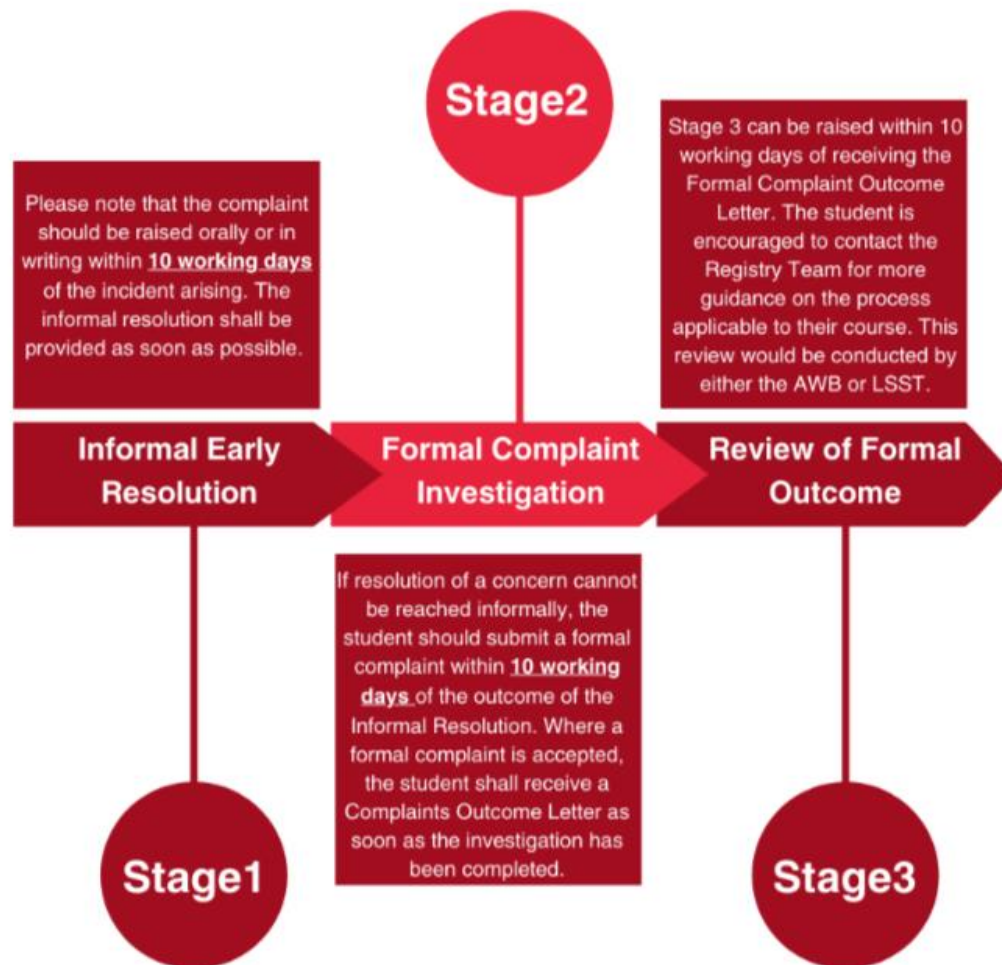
Stage2

Please note that the complaint should be raised orally or in writing within 10 working days of the incident arising. The informal resolution shall be provided as soon as possible.

Stage 3 can be raised within 10 working days of receiving the Formal Complaint Outcome Letter. The student is encouraged to contact the Registry Team for more guidance on the process applicable to their course. This review would be conducted by either the AWB or LSST.

Informal Early Resolution

Formal Complaint Investigation

Review of Formal Outcome

If resolution of a concern cannot be reached informally, the student should submit a formal complaint within 10 working days of the outcome of the Informal Resolution. Where a formal complaint is accepted, the student shall receive a Complaints Outcome Letter as soon as the investigation has been completed.

Stage1

Stage3